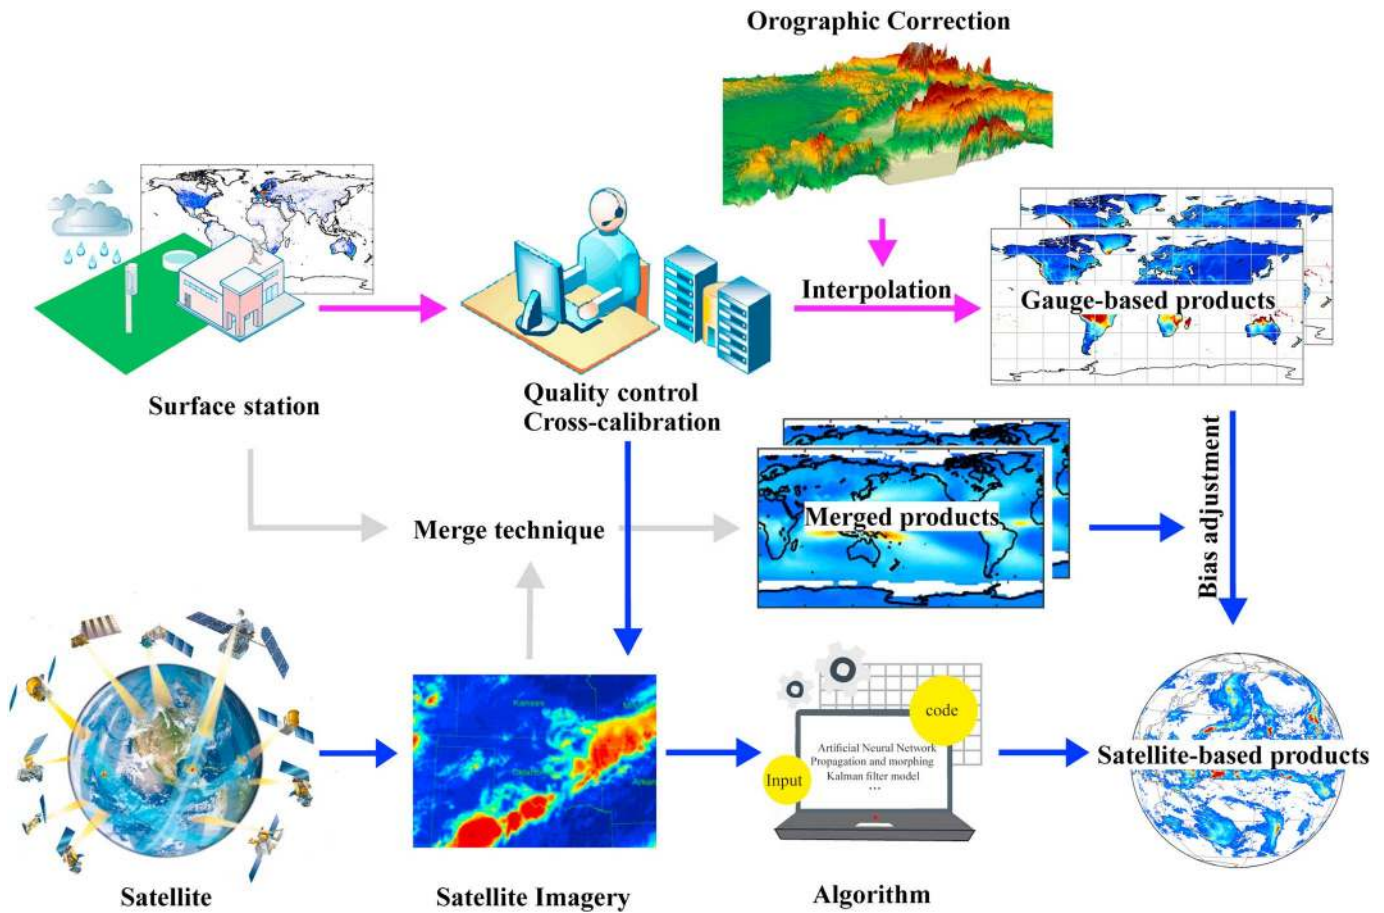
Orographic Correction

Surface station

Quality control
Cross-calibration

Interpolation

Gauge-based products

Merge technique

Merged products

Bias adjustment

Satellite

Satellite Imagery

code

Input

Artificial Neural Network
Propagation and morphing
Kalman filter model
...

Algorithm

Satellite-based products